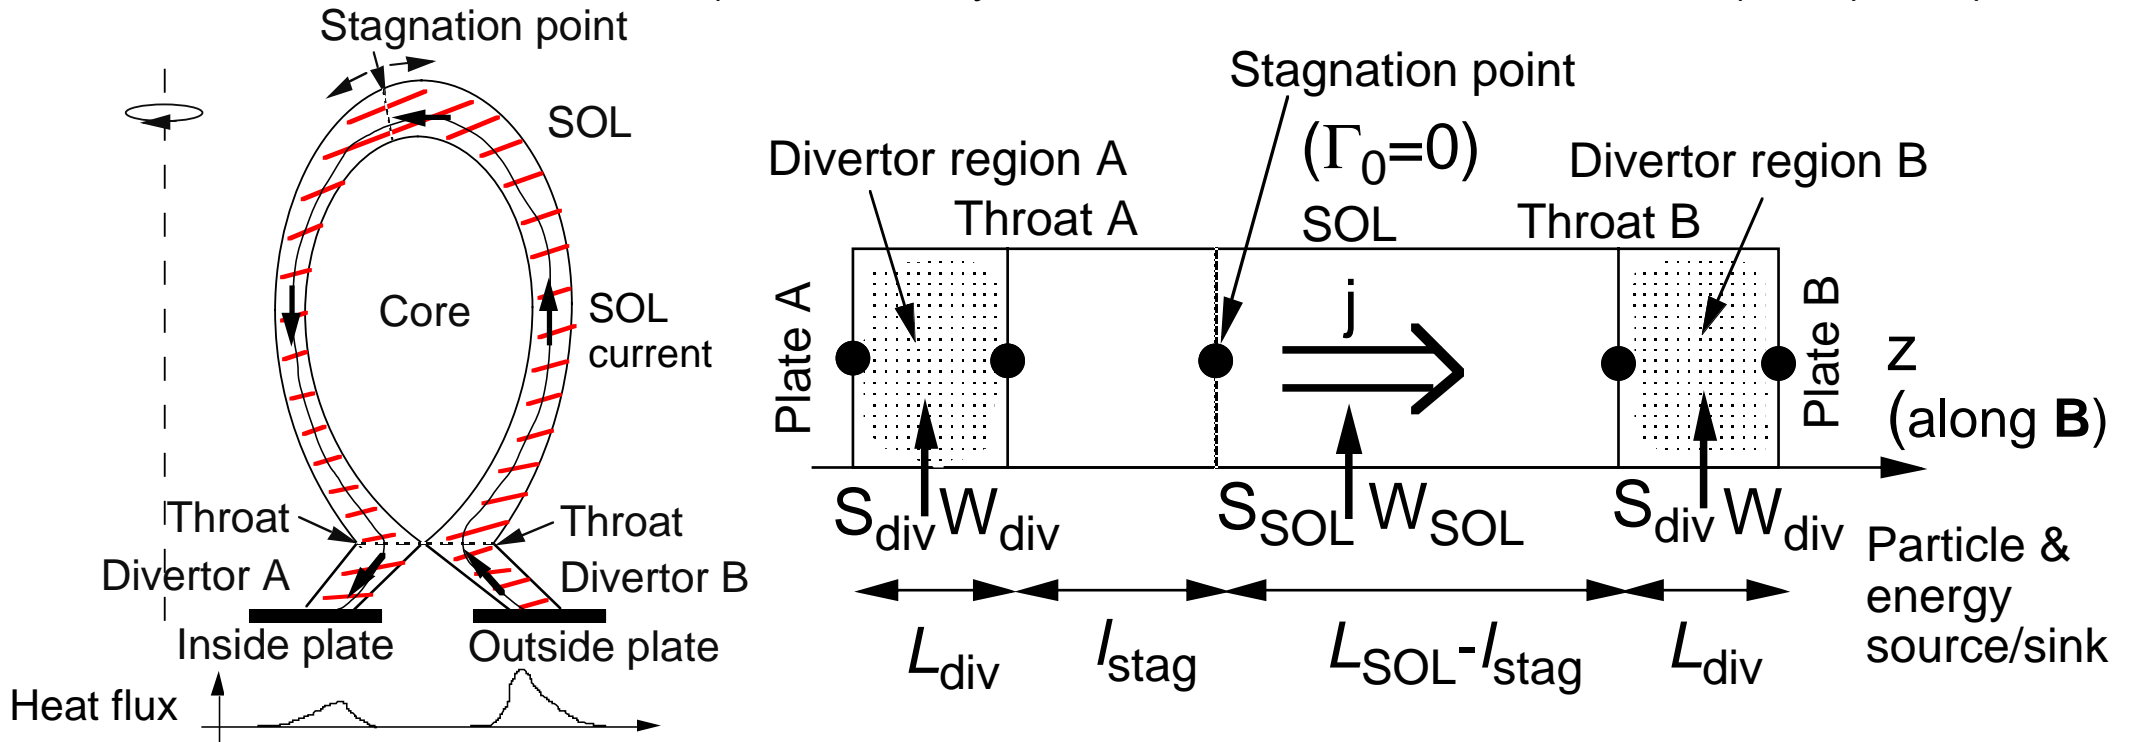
Stagnation point

SOL

Core

SOL current

Throat

Throat

Divertor A

Divertor B

Inside plate

Outside plate

Heat flux

Stagnation point

($\Gamma_0$=0)

Divertor region A

Divertor region B

Throat A

SOL

Throat B

Plate A

j

Plate B

z (along **B**)

$S_{div}$ $W_{div}$

$S_{SOL}$ $W_{SOL}$

$S_{div}$ $W_{div}$

Particle & energy source/sink

$L_{div}$

$l_{stag}$

$L_{SOL}$-$l_{stag}$

$L_{div}$